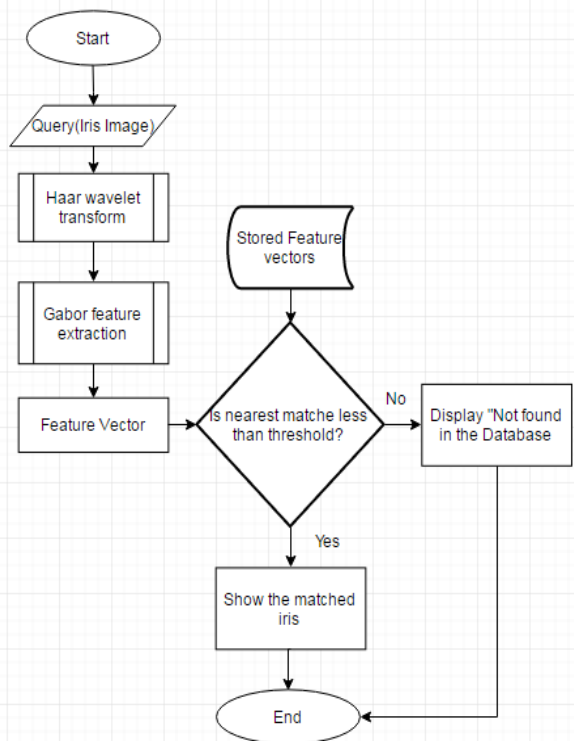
Start

Query(Iris Image)

Haar wavelet transform

Stored Feature vectors

Gabor feature extraction

Feature Vector

Is nearest matche less than threshold?

No

Display "Not found in the Database

Yes

Show the matched iris

End